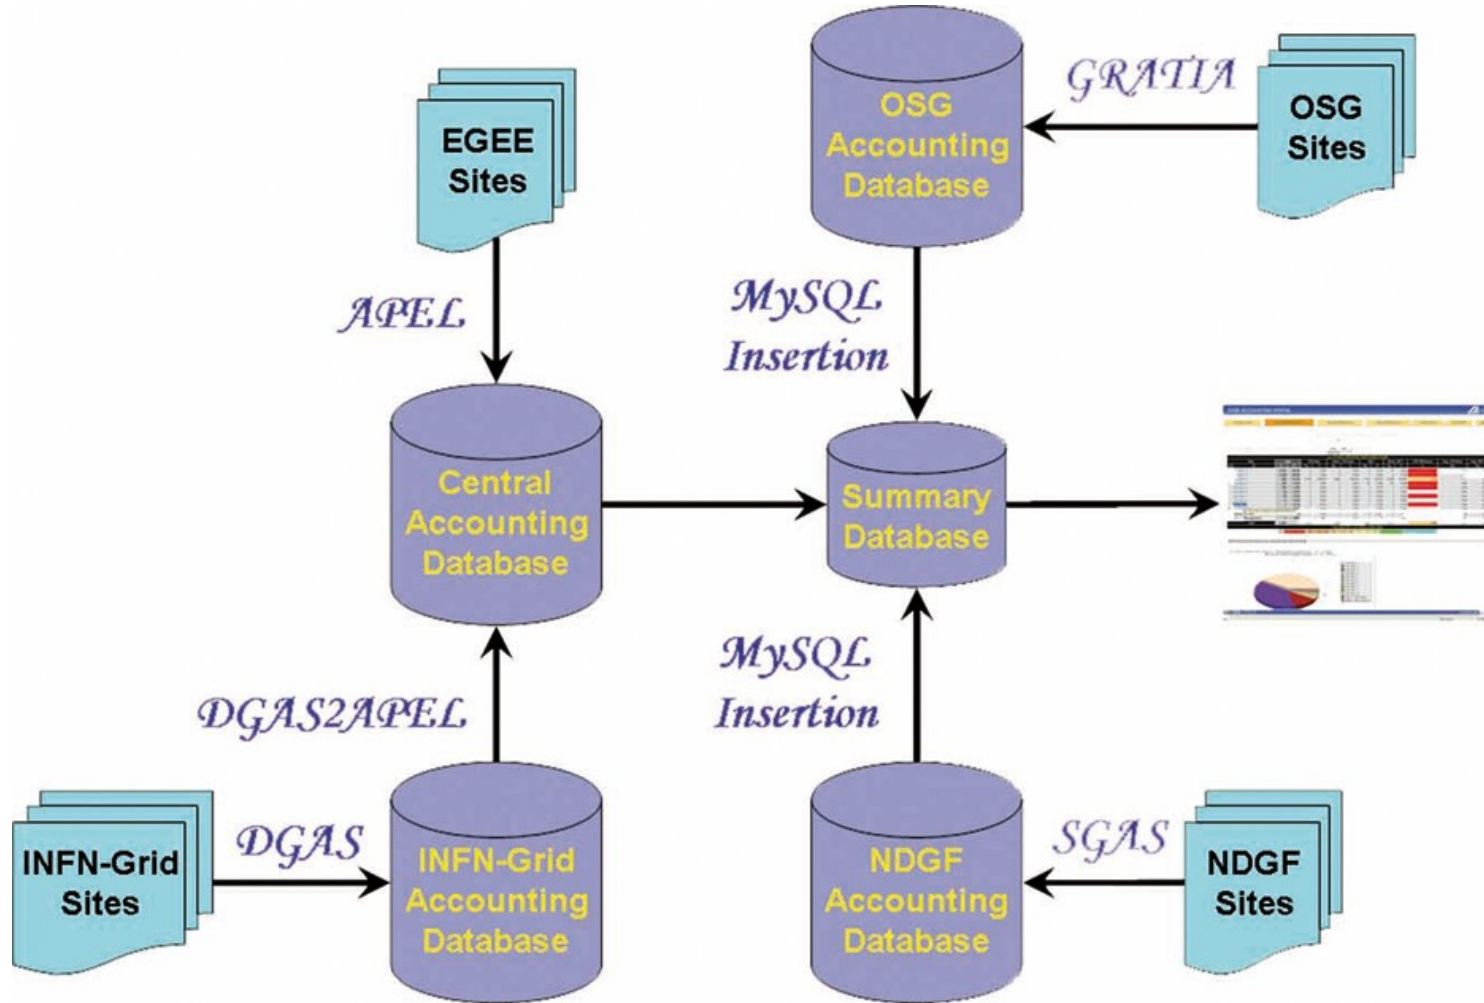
EGEE Sites

OSG Accounting Database

GRATIA

OSG Sites

APEL

MySQL Insertion

Central Accounting Database

Summary Database

DGAS2APEL

MySQL Insertion

INFN-Grid Sites

DGAS

INFN-Grid Accounting Database

NDGF Accounting Database

SGAS

NDGF Sites